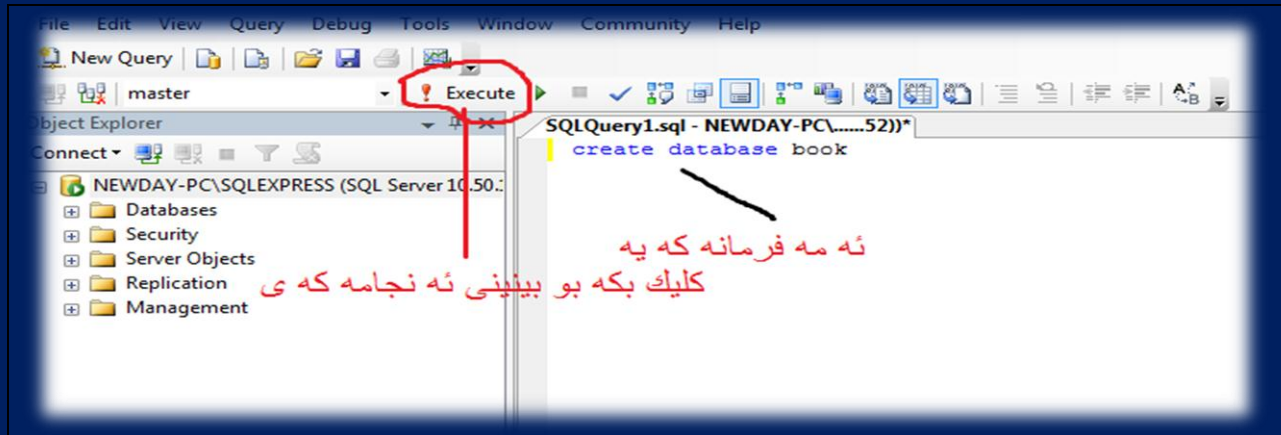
File Edit View Query Debug Tools Window Community Help

New Query

master

Execute

Object Explorer

Connect

NEWDAY-PC\SQLEXPRESS (SQL Server 10.50.

Databases

Security

Server Objects

Replication

Management

SQLQuery1.sql - NEWDAY-PC\......52))*

create database book

ئه مه فرمانه كه يه

كليك بكه بو بينينى ئه نجامه كه ى